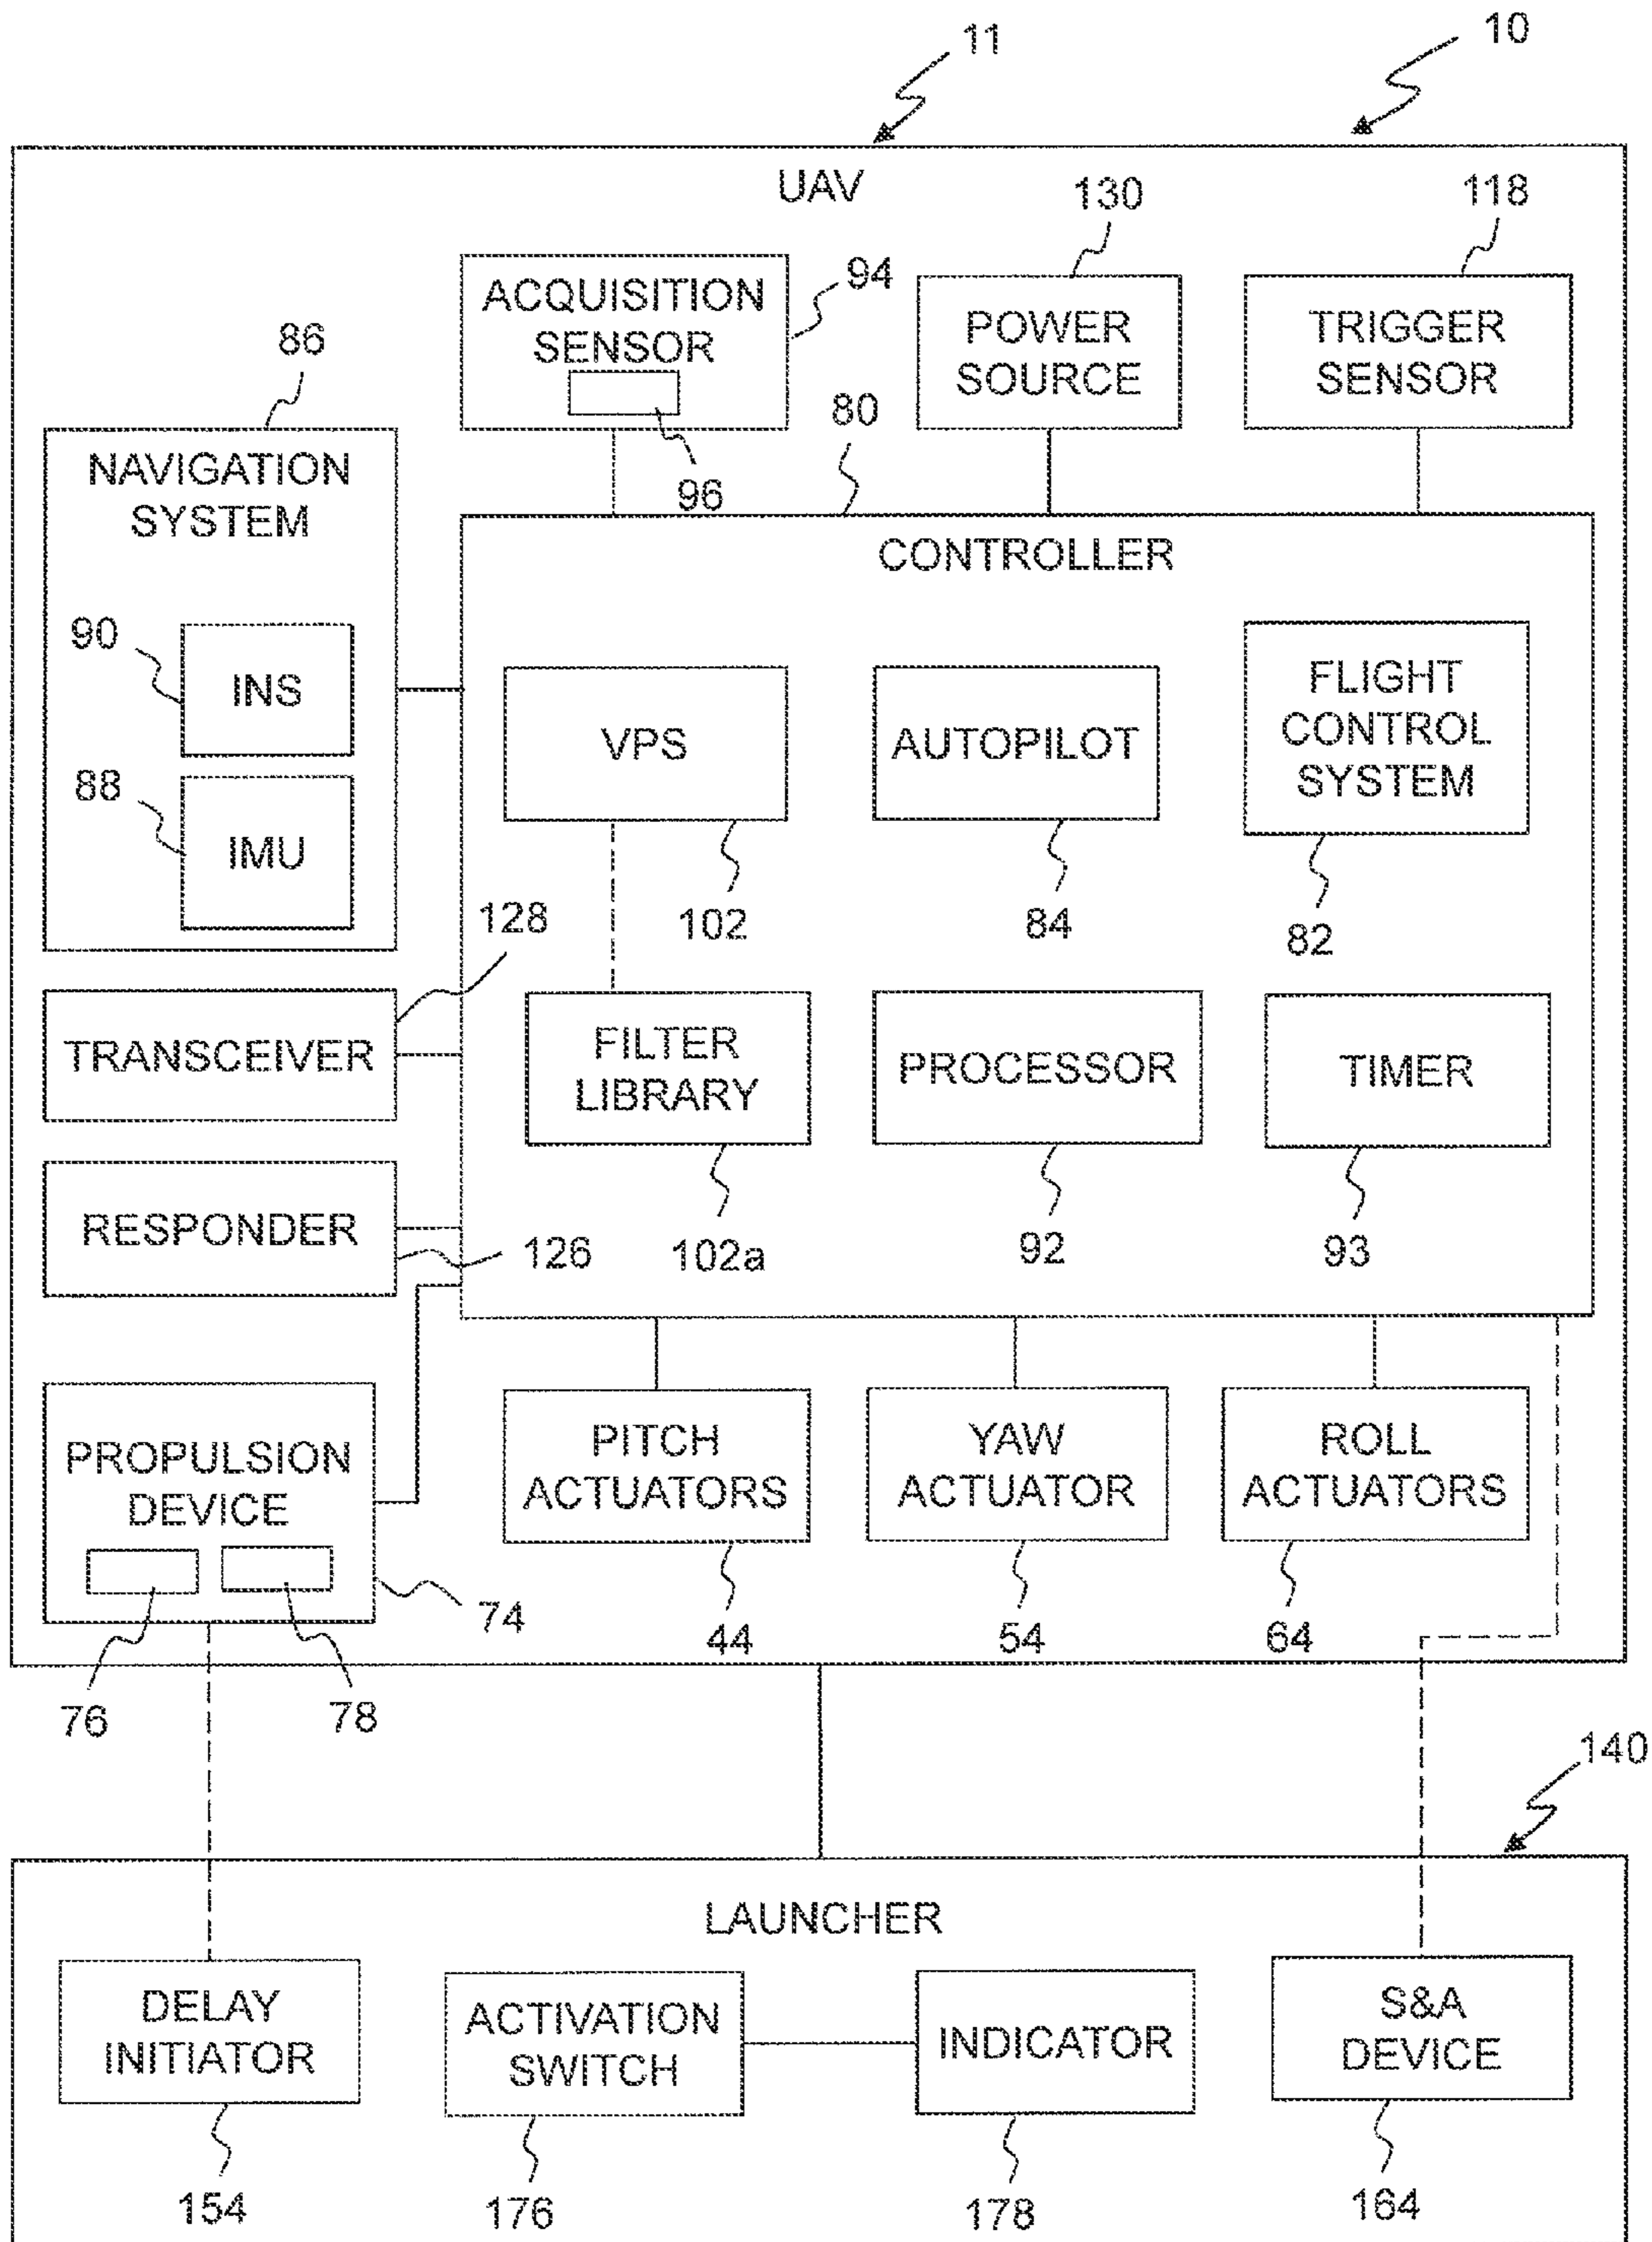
11

10

UAV

130

118

ACQUISITION SENSOR

94

POWER SOURCE

TRIGGER SENSOR

86

80

96

NAVIGATION SYSTEM

CONTROLLER

90

INS

VPS

AUTOPILOT

FLIGHT CONTROL SYSTEM

88

IMU

102

84

82

128

TRANSCEIVER

FILTER LIBRARY

PROCESSOR

TIMER

RESPONDER

126

102a

92

93

PROPULSION DEVICE

PITCH ACTUATORS

YAW ACTUATOR

ROLL ACTUATORS

74

44

54

64

76

78

140

LAUNCHER

DELAY INITIATOR

ACTIVATION SWITCH

INDICATOR

S&A DEVICE

154

176

178

164